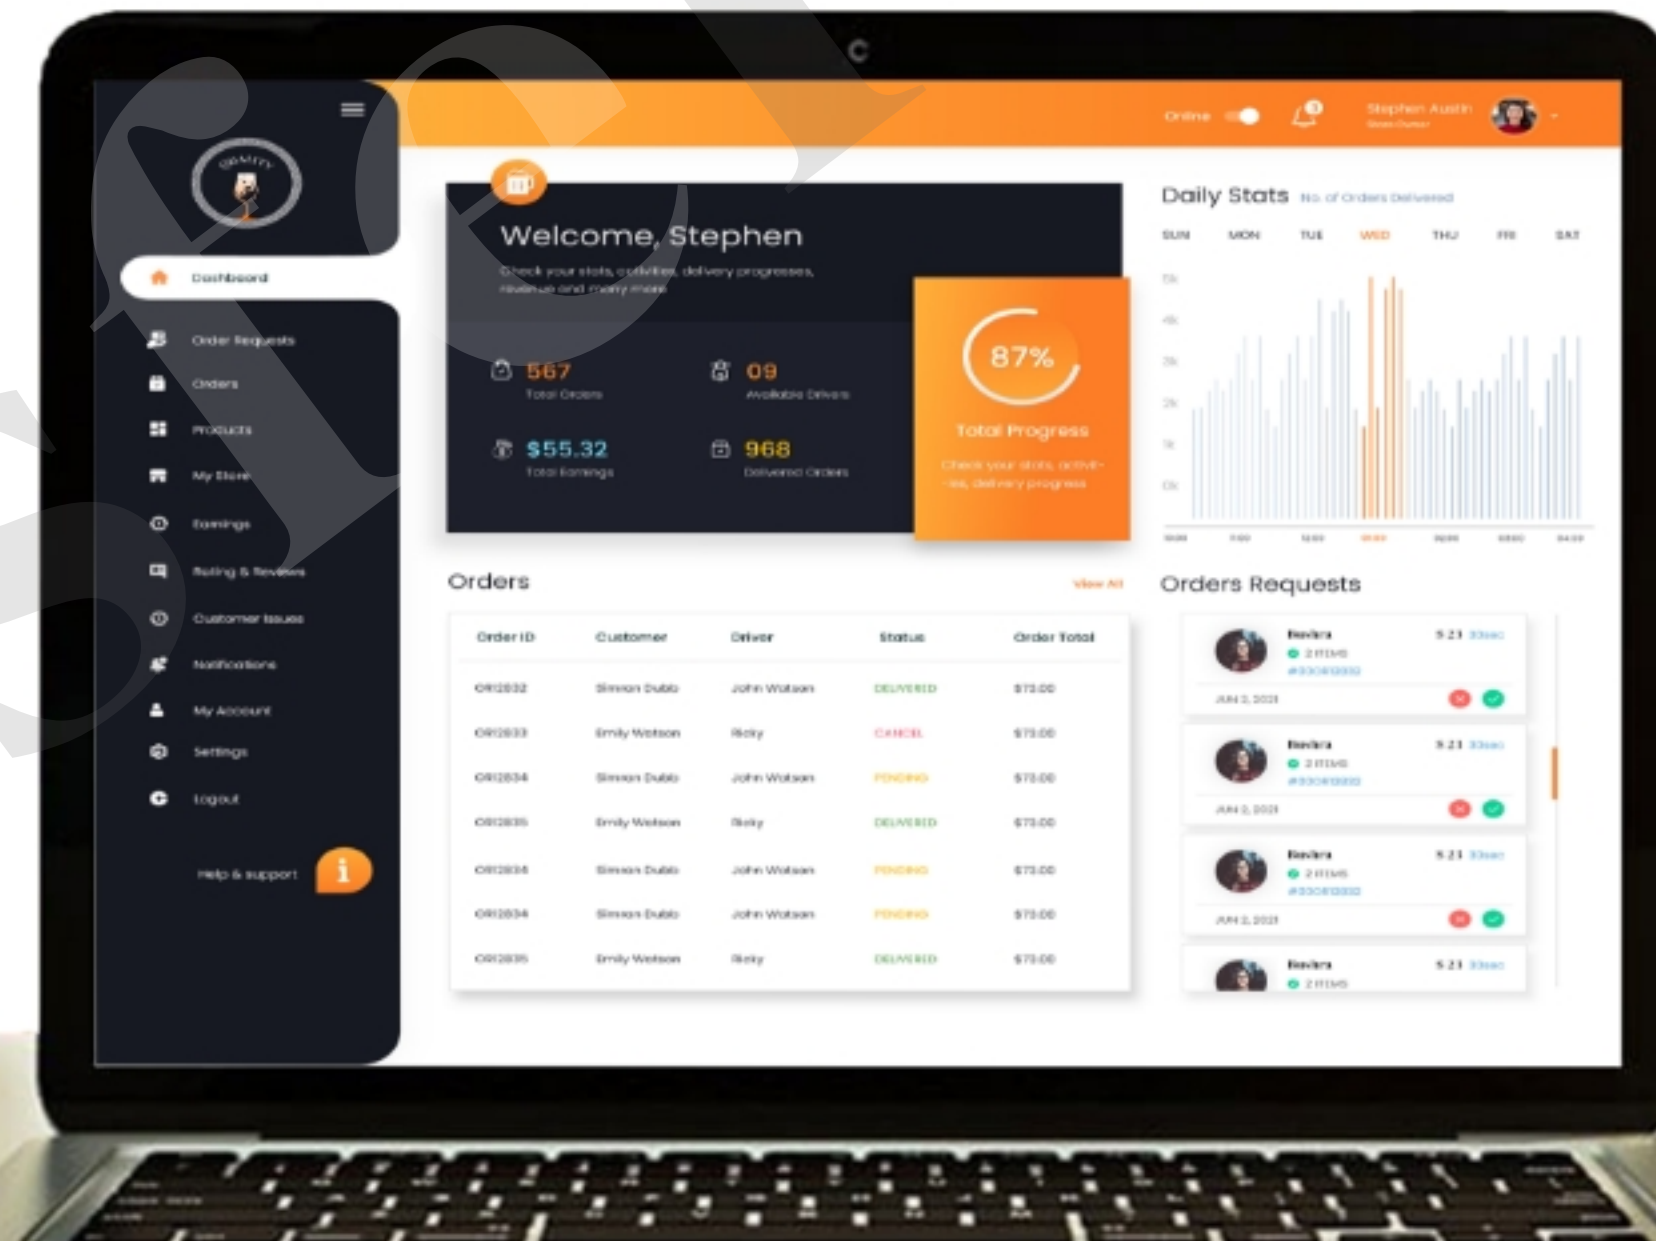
Online

Stephen Austin

Dashboard

Order Requests

Orders

Products

My Store

Earnings

Rating & Reviews

Customer Issues

Notifications

My Account

Settings

Logout

Help & support

Welcome, Stephen

Check your stats, activities, delivery progresses, revenue and many more

567
Total Orders

09
Available Drivers

$55.32
Total Earnings

968
Delivered Orders

87%

Total Progress

Check your stats, activities, delivery progress

Daily Stats No. of Orders Delivered

SUN MON TUE WED THU FRI SAT

Orders

View All

| Order ID | Customer | Driver | Status | Order Total |
|---|---|---|---|---|
| OR12832 | Simon Dubb | John Watson | DELIVERED | $73.00 |
| OR12833 | Emily Watson | Ricky | CANCEL | $73.00 |
| OR12834 | Simon Dubb | John Watson | PENDING | $73.00 |
| OR12835 | Emily Watson | Ricky | DELIVERED | $73.00 |
| OR12834 | Simon Dubb | John Watson | PENDING | $73.00 |
| OR12834 | Simon Dubb | John Watson | PENDING | $73.00 |
| OR12835 | Emily Watson | Ricky | DELIVERED | $73.00 |

Orders Requests

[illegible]
2 ITEMS
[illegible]
JUN 2, 2021

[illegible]
2 ITEMS
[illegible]
JUN 2, 2021

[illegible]
2 ITEMS
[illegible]
JUN 2, 2021

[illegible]
2 ITEMS